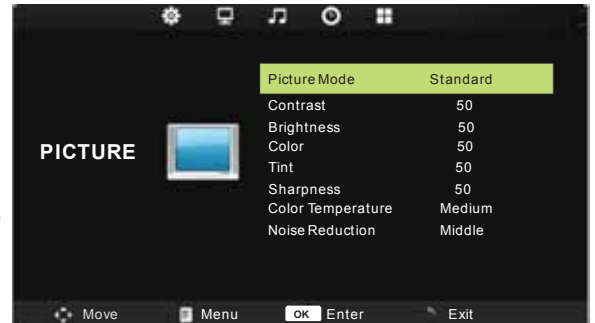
PICTURE

| | |
|---|---|
| Picture Mode | Standard |
| Contrast | 50 |
| Brightness | 50 |
| Color | 50 |
| Tint | 50 |
| Sharpness | 50 |
| Color Temperature | Medium |
| Noise Reduction | Middle |

Move Menu OK Enter Exit